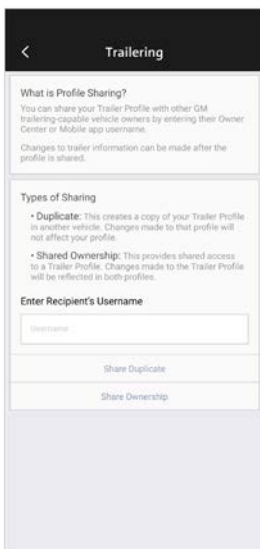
Trailering

What is Profile Sharing?

You can share your Trailer Profile with other GM trailering-capable vehicle owners by entering their Owner Center or Mobile app username.

Changes to trailer information can be made after the profile is shared.

Types of Sharing

• Duplicate: This creates a copy of your Trailer Profile in another vehicle. Changes made to that profile will not affect your profile.

• Shared Ownership: This provides shared access to a Trailer Profile. Changes made to the Trailer Profile will be reflected in both profiles.

Enter Recipient's Username

Username

Share Duplicate

Share Ownership